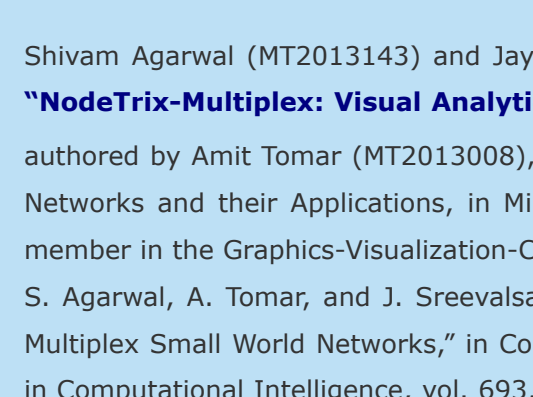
Shivam Agarwal (MT2013143) and Jay

"NodeTrix-Multiplex: Visual Analyti

authored by Amit Tomar (MT2013008), Networks and their Applications, in Mi member in the Graphics-Visualization-C S. Agarwal, A. Tomar, and J. Sreevalsa Multiplex Small World Networks," in Co in Computational Intelligence, vol. 693.